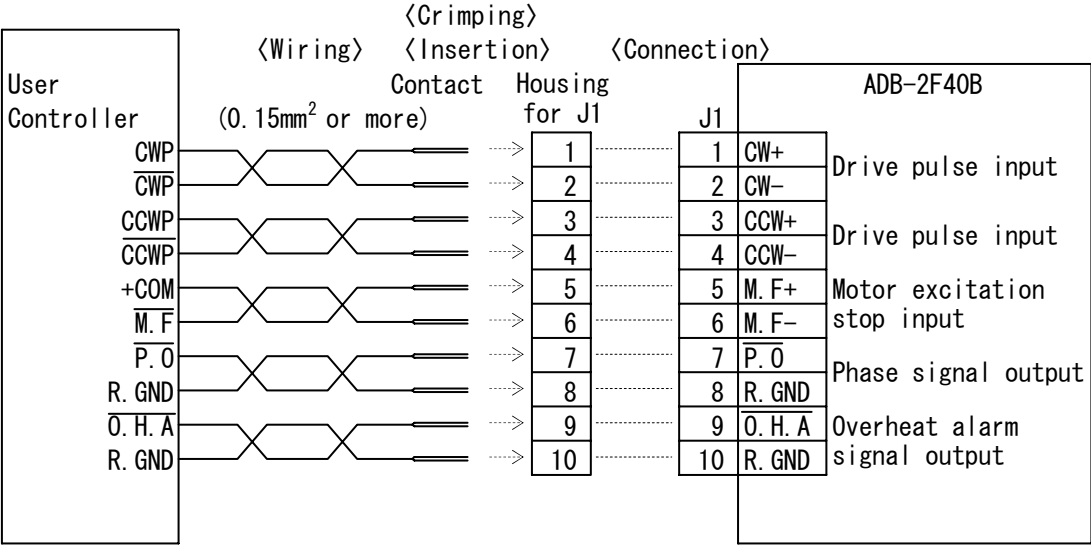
⟨Crimping⟩
⟨Wiring⟩ ⟨Insertion⟩ ⟨Connection⟩

User Controller

(0.15mm$^2$ or more)

Contact

Housing for J1

J1

ADB-2F40B

CWP
$\overline{CWP}$
CCWP
$\overline{CCWP}$
+COM
$\overline{M.F}$
$\overline{P.O}$
R.GND
$\overline{O.H.A}$
R.GND

1
2
3
4
5
6
7
8
9
10

1 CW+
2 CW−
3 CCW+
4 CCW−
5 M.F+
6 M.F−
7 $\overline{P.O}$
8 R.GND
9 $\overline{O.H.A}$
10 R.GND

Drive pulse input
Drive pulse input
Motor excitation stop input
Phase signal output
Overheat alarm signal output